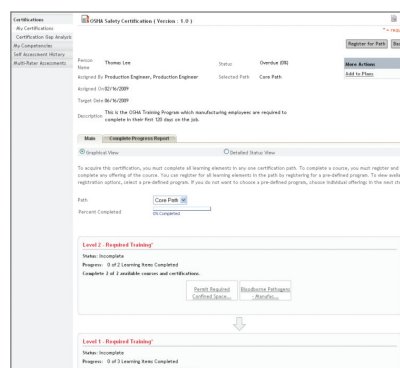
Certifications
My Certifications
Certification Gap Analysis
My Competencies
Self Assessment History
Multi-Rater Assessments

OSHA Safety Certification ( Version : 1.0 )

* = requ

Register for Path

Person Name Thomas Lee
Status Overdue (0%)
Assigned By Production Engineer, Production Engineer
Selected Path Core Path
Assigned On 02/16/2009
Target Date 06/16/2009
Description This is the OSHA Training Program which manufacturing employees are required to complete in their first 120 days on the job.

More Actions
Add to Plans

Main
Complete Progress Report

Graphical View
Detailed Status View

To acquire the certification, you must complete all learning elements in any one certification path. To complete a course, you must register and complete any offering of the course. You can register for all learning elements in the path by registering for a pre-defined program. To view availa registration options, select a pre-defined program. If you do not want to choose a pre-defined program, choose individual offerings in the next st

Path Core Path
Percent Completed 0% Completed

Level 2 - Required Training*
Status: Incomplete
Progress: 0 of 2 Learning Items Completed
Complete 2 of 2 available courses and certifications.
Permit Required Confined Space...
Bloodborne Pathogens - Manufac...

Level 1 - Required Training*
Status: Incomplete
Progress: 0 of 3 Learning Items Completed